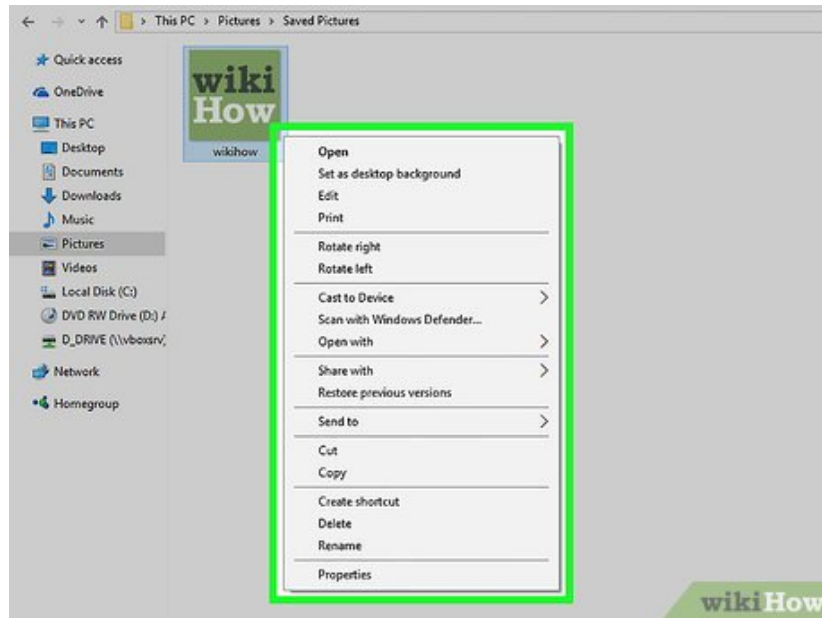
This PC > Pictures > Saved Pictures

Quick access
OneDrive
This PC
Desktop
Documents
Downloads
Music
Pictures
Videos
Local Disk (C:)
DVD RW Drive (D:) /
D_DRIVE (\\vboxsrv\
Network
Homegroup

wiki How
wikihow

Open
Set as desktop background
Edit
Print
Rotate right
Rotate left
Cast to Device
Scan with Windows Defender...
Open with
Share with
Restore previous versions
Send to
Cut
Copy
Create shortcut
Delete
Rename
Properties

wikiHow